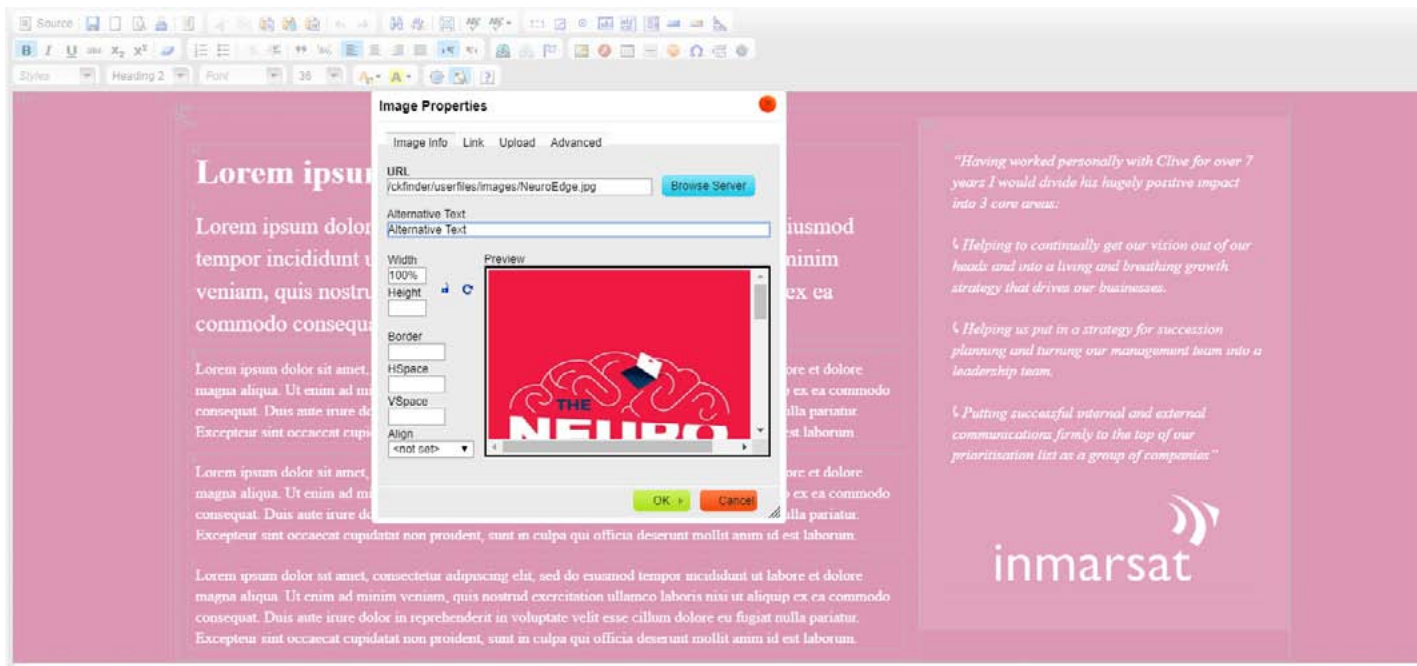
Source

Styles | Heading 2 | Font | 36

Image Properties

Image Info | Link | Upload | Advanced

URL
/ckfinder/userfiles/images/NeuroEdge.jpg
Browse Server

Alternative Text
Alternative Text

Width
100%
Height

Border

HSpace

VSpace

Align
<not set>

Preview

THE NEURO

OK | Cancel

Lorem ipsu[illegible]

Lorem ipsum dolor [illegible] iusmod tempor incididunt u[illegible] minim veniam, quis nostru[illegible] ex ea commodo consequa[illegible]

Lorem ipsum dolor sit amet, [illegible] ore et dolore magna aliqua. Ut enim ad mi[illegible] ex ea commodo consequat. Duis aute irure do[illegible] ulla pariatur. Excepteur sint occaecat cupi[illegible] est laborum.

Lorem ipsum dolor sit amet, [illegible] ore et dolore magna aliqua. Ut enim ad m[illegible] ex ea commodo consequat. Duis aute irure do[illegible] ulla pariatur. Excepteur sint occaecat cupidatat non proident, sunt in culpa qui officia deserunt mollit anim id est laborum.

Lorem ipsum dolor sit amet, consectetur adipiscing elit, sed do eiusmod tempor incididunt ut labore et dolore magna aliqua. Ut enim ad minim veniam, quis nostrud exercitation ullamco laboris nisi ut aliquip ex ea commodo consequat. Duis aute irure dolor in reprehenderit in voluptate velit esse cillum dolore eu fugiat nulla pariatur. Excepteur sint occaecat cupidatat non proident, sunt in culpa qui officia deserunt mollit anim id est laborum.

"Having worked personally with Clive for over 7 years I would divide his hugely positive impact into 3 core areas:

Helping to continually get our vision out of our heads and into a living and breathing growth strategy that drives our businesses.

Helping us put in a strategy for succession planning and turning our management team into a leadership team.

Putting successful internal and external communications firmly to the top of our prioritisation list as a group of companies"

inmarsat